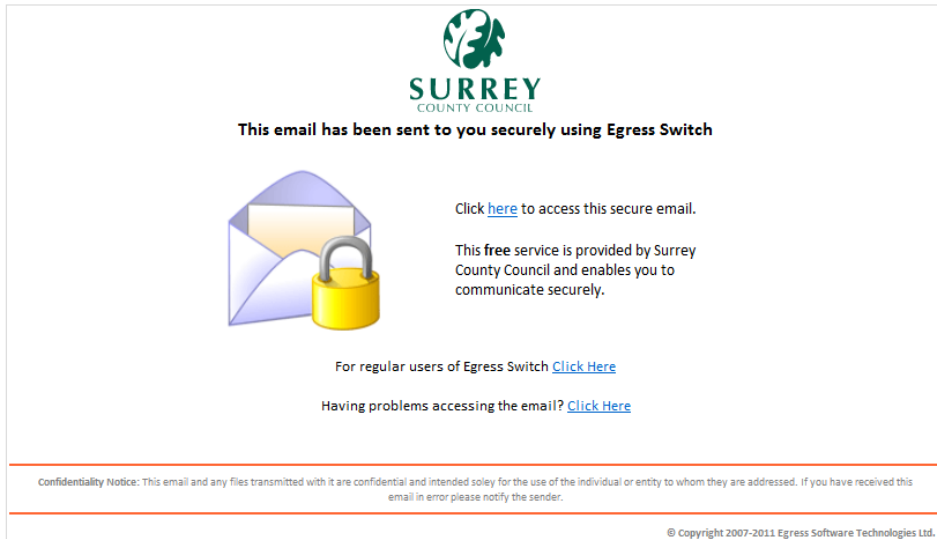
SURREY
COUNTY COUNCIL

This email has been sent to you securely using Egress Switch

Click here to access this secure email.

This free service is provided by Surrey County Council and enables you to communicate securely.

For regular users of Egress Switch Click Here

Having problems accessing the email? Click Here

Confidentiality Notice: This email and any files transmitted with it are confidential and intended soley for the use of the individual or entity to whom they are addressed. If you have received this email in error please notify the sender.

© Copyright 2007-2011 Egress Software Technologies Ltd.